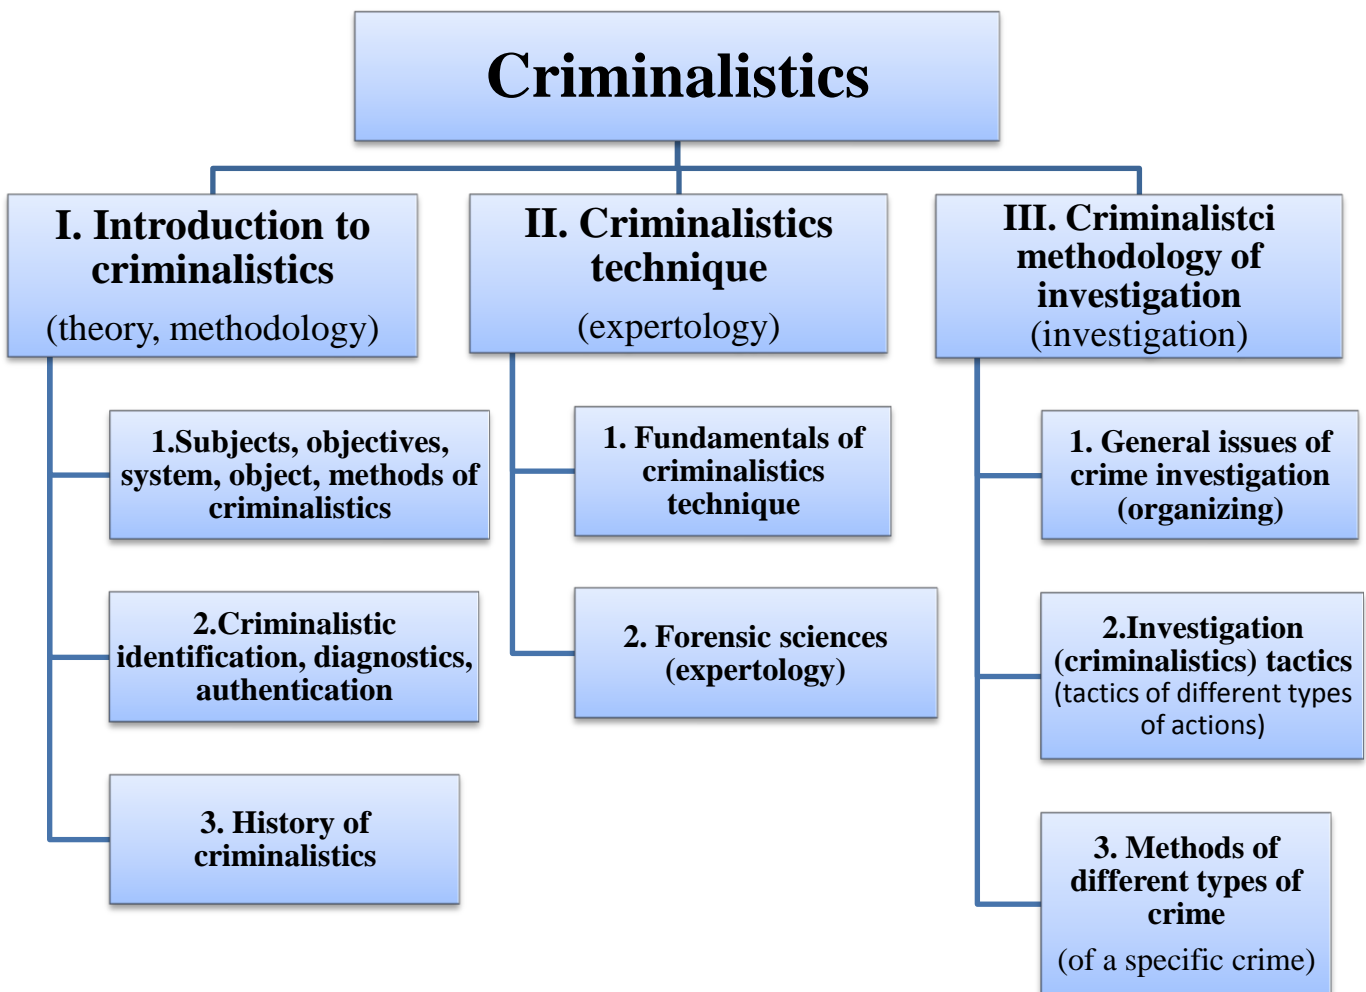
Criminalistics

I. Introduction to criminalistics
(theory, methodology)

1.Subjects, objectives, system, object, methods of criminalistics

2.Criminalistic identification, diagnostics, authentication

3. History of criminalistics

II. Criminalistics technique
(expertology)

1. Fundamentals of criminalistics technique

2. Forensic sciences (expertology)

III. Criminalistci methodology of investigation
(investigation)

1. General issues of crime investigation (organizing)

2.Investigation (criminalistics) tactics
(tactics of different types of actions)

3. Methods of different types of crime
(of a specific crime)